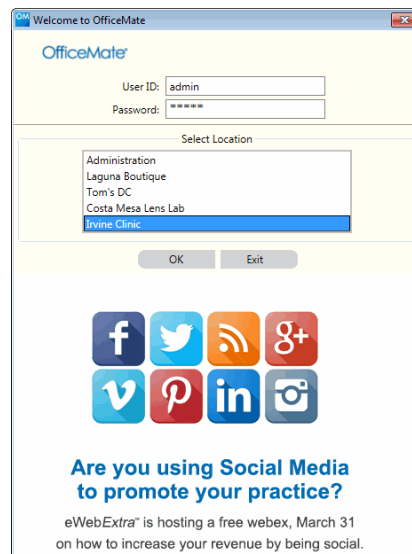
OM Welcome to OfficeMate

OfficeMate

User ID: admin
Password: *****

Select Location

Administration
Laguna Boutique
Tom's DC
Costa Mesa Lens Lab
Irvine Clinic

OK
Exit

f
g+
in

Are you using Social Media to promote your practice?

eWebExtra™ is hosting a free webex, March 31 on how to increase your revenue by being social.